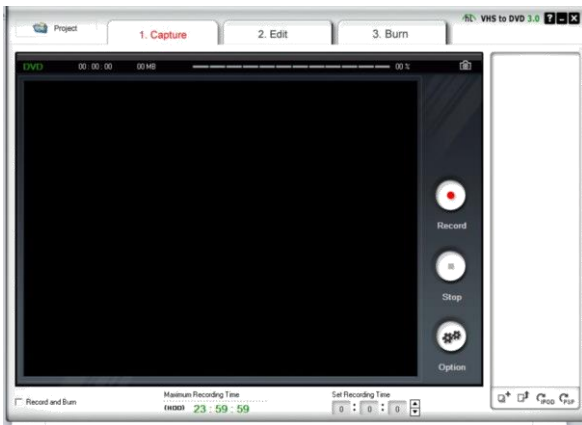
Project

1. Capture

2. Edit

3. Burn

VHS to DVD 3.0

DVD 00 : 00 : 00 00 MB 00 %

Record

Stop

Option

Record and Burn

Maximum Recording Time

(HDD) 23 : 59 : 59

Set Recording Time

0 : 0 : 0

IPOD PSP